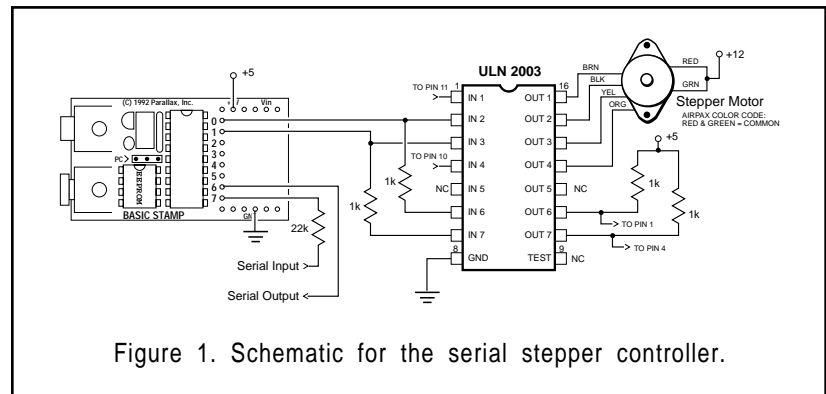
+5

(C) 1992 Parallax, Inc.

+

Vin

0

1

2

3

4

5

6

7

PC

EEPROM

BASIC STAMP

GND

22k

Serial Input

Serial Output

ULN 2003

TO PIN 11

1

IN 1

IN 2

IN 3

TO PIN 10

IN 4

NC

IN 5

IN 6

IN 7

8

GND

1k

1k

16

OUT 1

OUT 2

OUT 3

OUT 4

OUT 5

NC

OUT 6

OUT 7

9

TEST

NC

BRN

BLK

YEL

ORG

RED

GRN

+12

Stepper Motor

AIRPAX COLOR CODE: RED & GREEN = COMMON

+5

1k

1k

TO PIN 1

TO PIN 4

Figure 1. Schematic for the serial stepper controller.